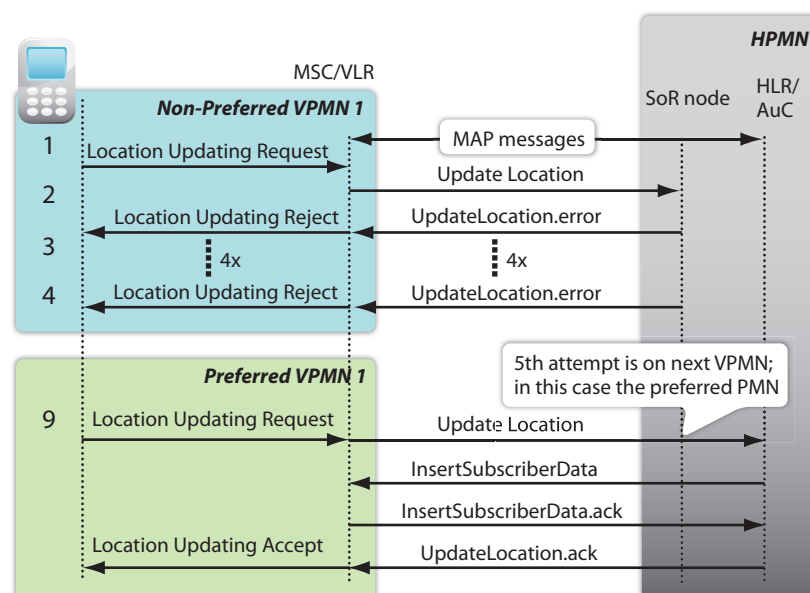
HPMN

MSC/VLR

SoR node

HLR/ AuC

Non-Preferred VPMN 1

MAP messages

1 Location Updating Request

2 Update Location

Location Updating Reject

UpdateLocation.error

3

4x

4x

4 Location Updating Reject

UpdateLocation.error

5th attempt is on next VPMN; in this case the preferred PMN

Preferred VPMN 1

9 Location Updating Request

Update Location

InsertSubscriberData

InsertSubscriberData.ack

Location Updating Accept

UpdateLocation.ack